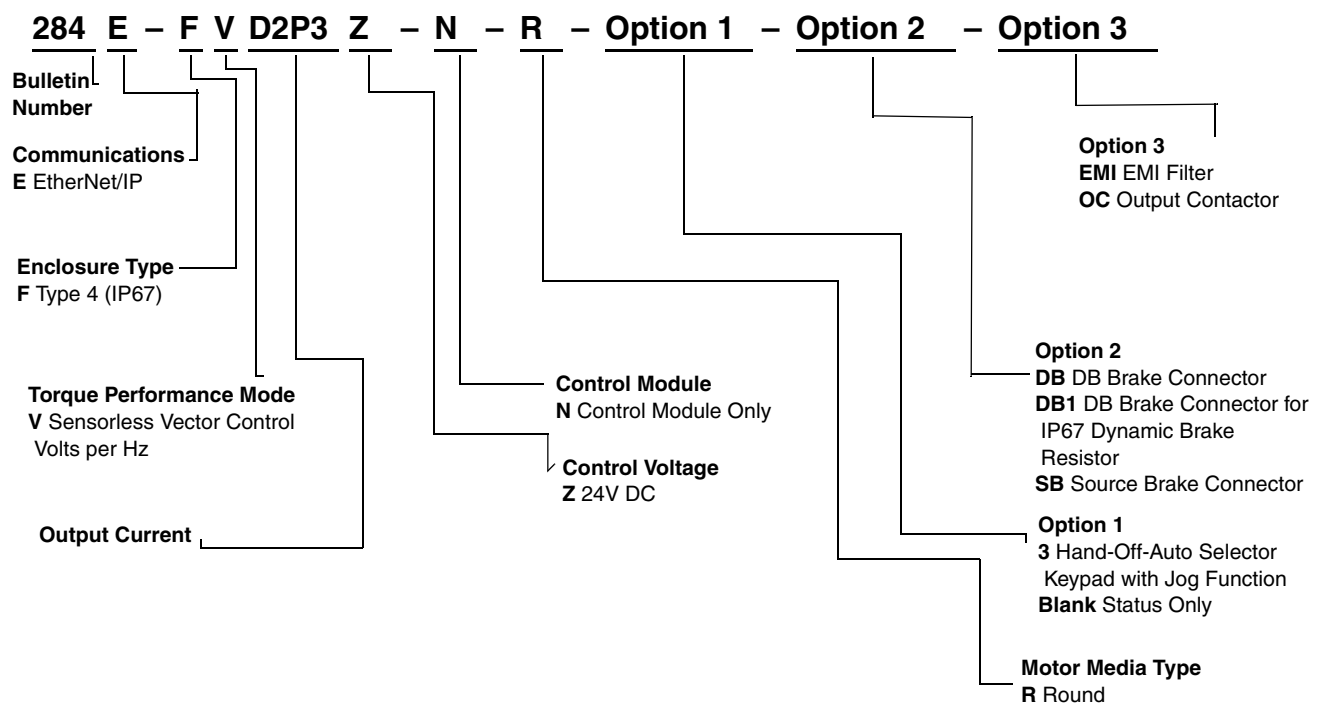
284 E – F V D2P3 Z – N – R – Option 1 – Option 2 – Option 3

Bulletin Number

Communications
E EtherNet/IP

Enclosure Type
F Type 4 (IP67)

Torque Performance Mode
V Sensorless Vector Control Volts per Hz

Output Current

Control Module
N Control Module Only

Control Voltage
Z 24V DC

Option 3
EMI EMI Filter
OC Output Contactor

Option 2
DB DB Brake Connector
DB1 DB Brake Connector for IP67 Dynamic Brake Resistor
SB Source Brake Connector

Option 1
3 Hand-Off-Auto Selector Keypad with Jog Function
Blank Status Only

Motor Media Type
R Round